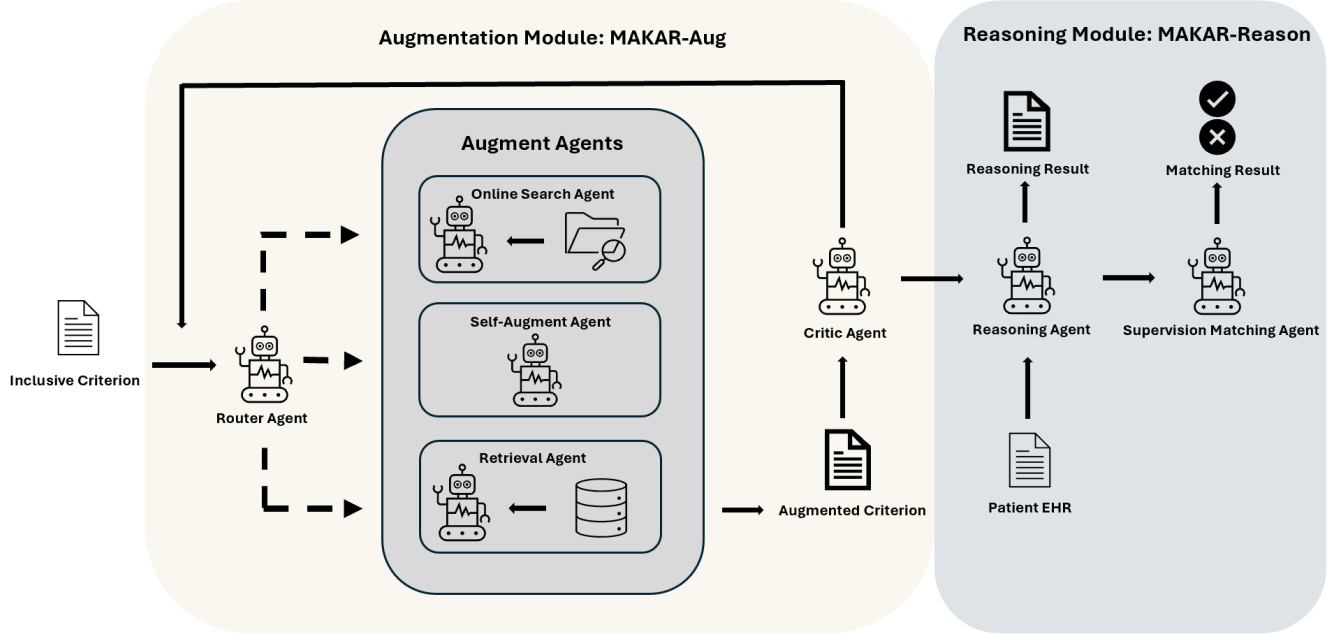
Augmentation Module: MAKAR-Aug

Reasoning Module: MAKAR-Reason

Augment Agents

Online Search Agent

Self-Augment Agent

Retrieval Agent

Inclusive Criterion

Router Agent

Critic Agent

Augmented Criterion

Reasoning Result

Reasoning Agent

Patient EHR

Matching Result

Supervision Matching Agent